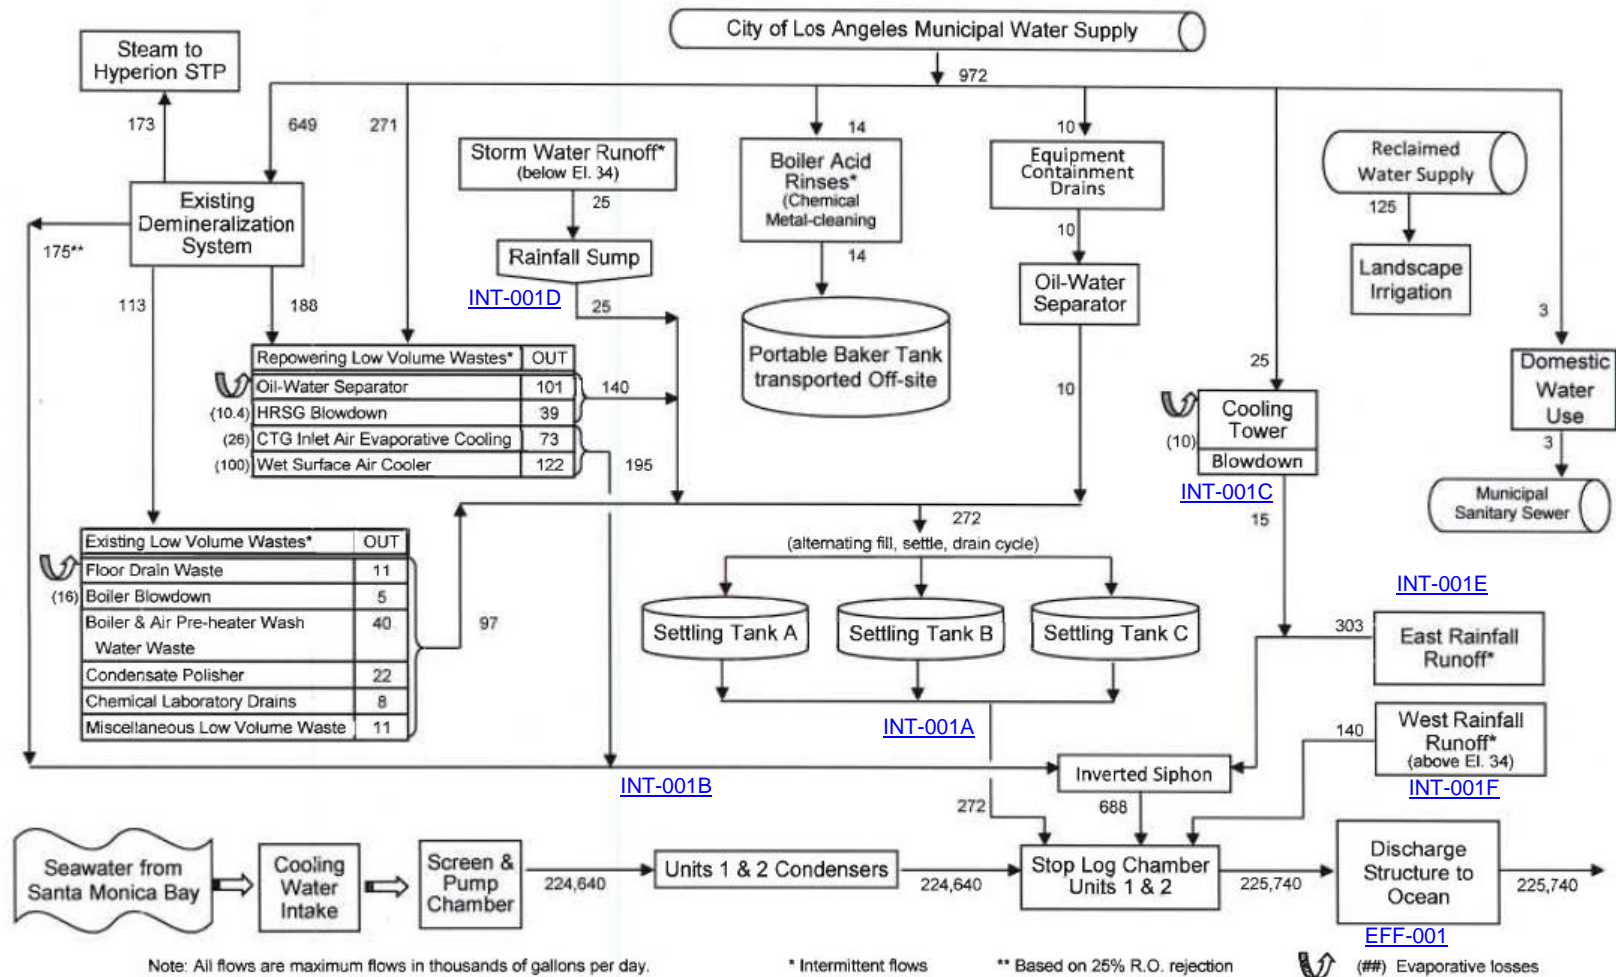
City of Los Angeles Municipal Water Supply

972

Steam to Hyperion STP

173

649

271

Existing Demineralization System

175**

113

188

Storm Water Runoff* (below El. 34)

25

Rainfall Sump

INT-001D

25

14

Boiler Acid Rinses* (Chemical Metal-cleaning

14

Portable Baker Tank transported Off-site

10

Equipment Containment Drains

10

Oil-Water Separator

10

Reclaimed Water Supply

125

Landscape Irrigation

3

Domestic Water Use

3

Municipal Sanitary Sewer

| Repowering Low Volume Wastes* | OUT |
|---|---|
| Oil-Water Separator | 101 |
| (10.4) HRSG Blowdown | 39 |
| (26) CTG Inlet Air Evaporative Cooling | 73 |
| (100) Wet Surface Air Cooler | 122 |

140

195

25

(10)

Cooling Tower

Blowdown

INT-001C

15

272

(alternating fill, settle, drain cycle)

Settling Tank A

Settling Tank B

Settling Tank C

INT-001A

| Existing Low Volume Wastes* | OUT |
|---|---|
| Floor Drain Waste | 11 |
| (16) Boiler Blowdown | 5 |
| Boiler & Air Pre-heater Wash Water Waste | 40 |
| Condensate Polisher | 22 |
| Chemical Laboratory Drains | 8 |
| Miscellaneous Low Volume Waste | 11 |

97

INT-001E

303

East Rainfall Runoff*

140

West Rainfall Runoff* (above El. 34)

INT-001F

Inverted Siphon

INT-001B

272

688

Seawater from Santa Monica Bay

Cooling Water Intake

Screen & Pump Chamber

224,640

Units 1 & 2 Condensers

224,640

Stop Log Chamber Units 1 & 2

225,740

Discharge Structure to Ocean

225,740

EFF-001

Note: All flows are maximum flows in thousands of gallons per day.

* Intermittent flows

** Based on 25% R.O. rejection

(##) Evaporative losses